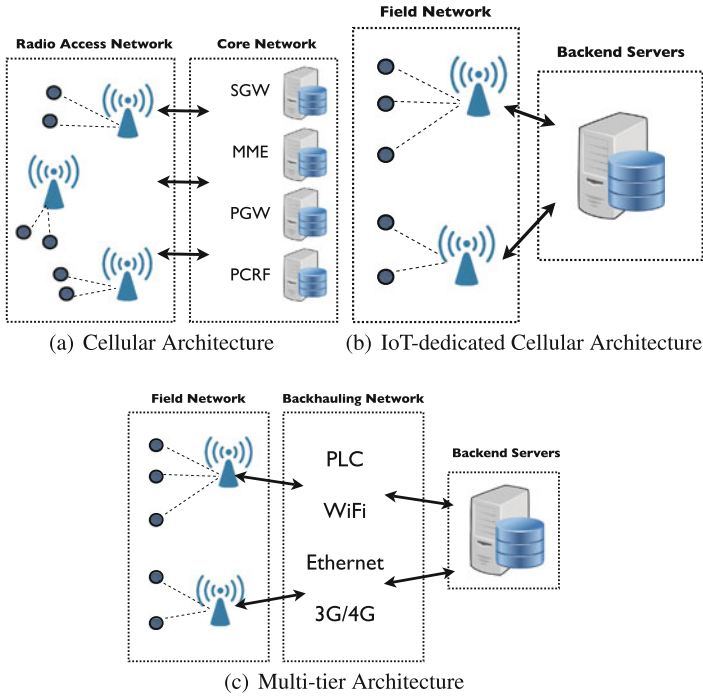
Radio Access Network

Core Network

SGW

MME

PGW

PCRF

(a) Cellular Architecture

Field Network

Backend Servers

(b) IoT-dedicated Cellular Architecture

Field Network

Backhauling Network

PLC

WiFi

Ethernet

3G/4G

Backend Servers

(c) Multi-tier Architecture